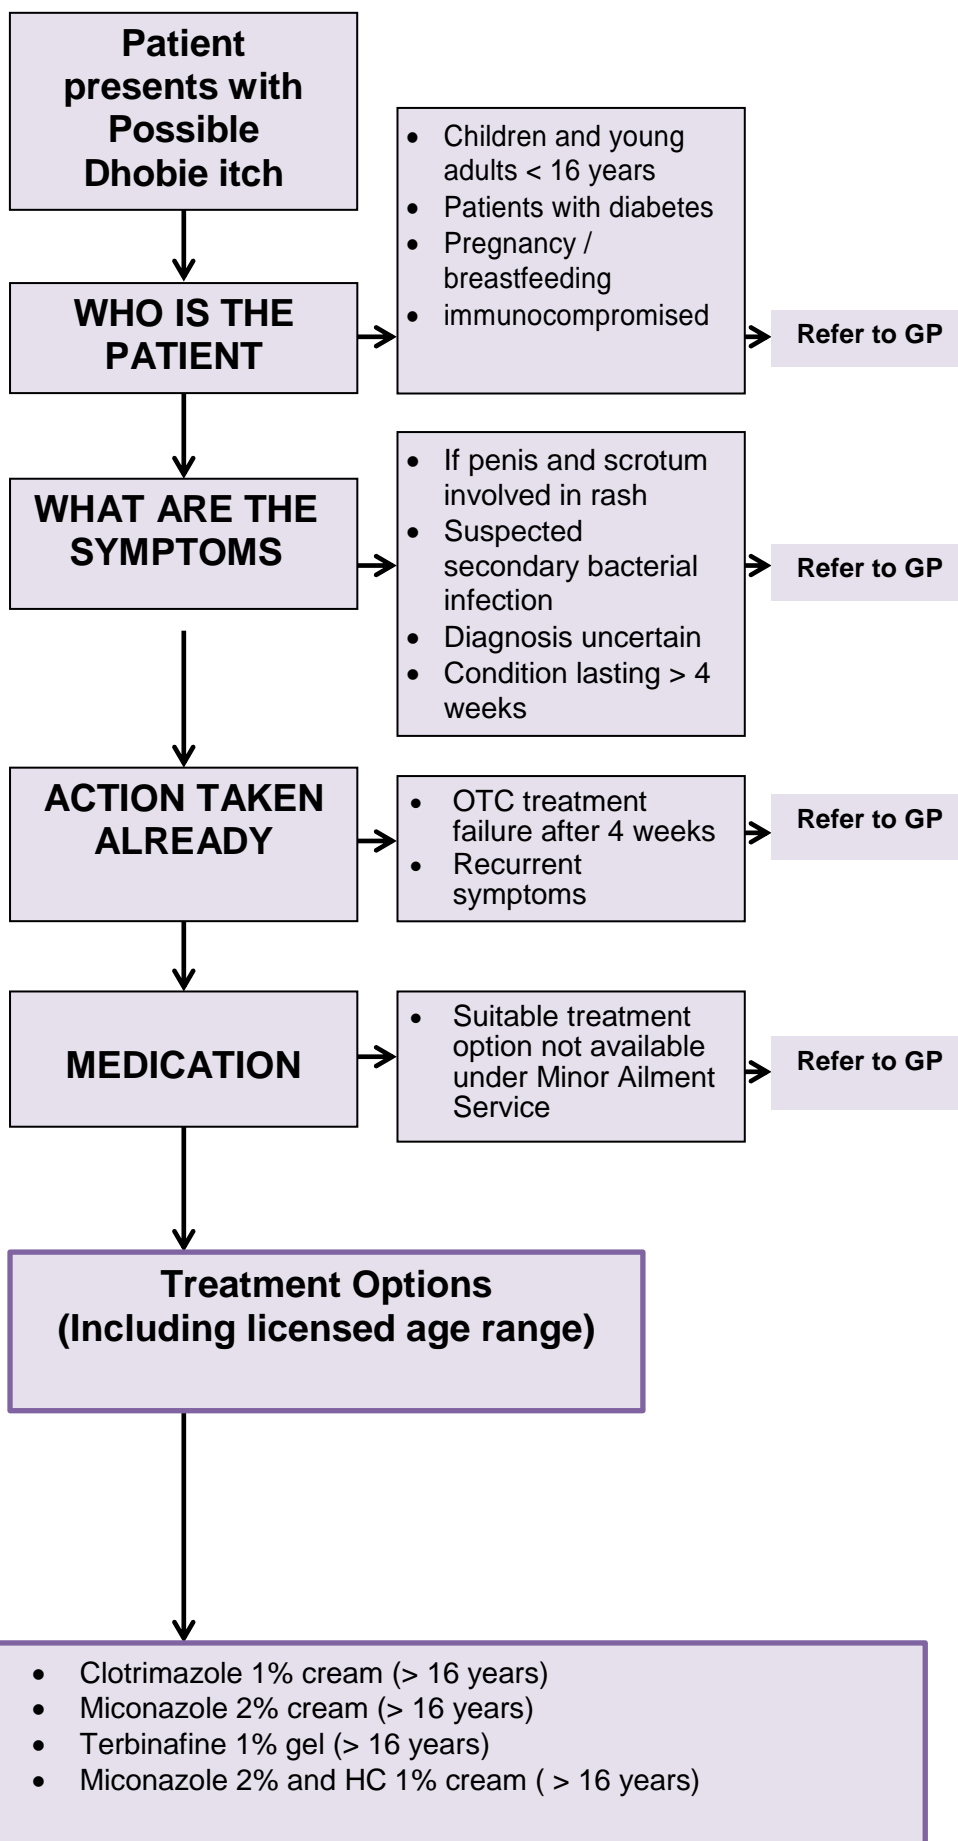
Patient presents with Possible Dhobie itch

WHO IS THE PATIENT

- Children and young adults < 16 years
- Patients with diabetes
- Pregnancy / breastfeeding
- immunocompromised

Refer to GP

WHAT ARE THE SYMPTOMS

- If penis and scrotum involved in rash
- Suspected secondary bacterial infection
- Diagnosis uncertain
- Condition lasting > 4 weeks

Refer to GP

ACTION TAKEN ALREADY

- OTC treatment failure after 4 weeks
- Recurrent symptoms

Refer to GP

MEDICATION

- Suitable treatment option not available under Minor Ailment Service

Refer to GP

Treatment Options (Including licensed age range)

- Clotrimazole 1% cream (> 16 years)
- Miconazole 2% cream (> 16 years)
- Terbinafine 1% gel (> 16 years)
- Miconazole 2% and HC 1% cream ( > 16 years)